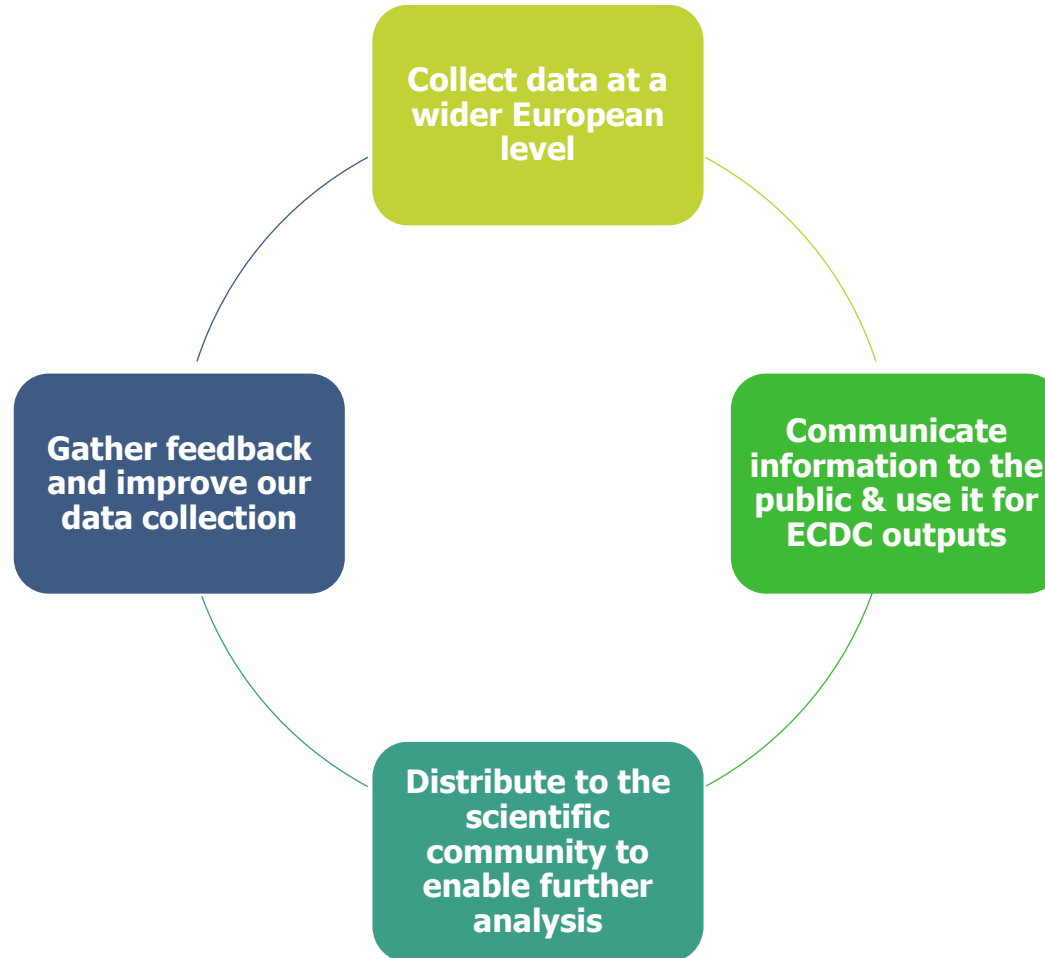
Collect data at a wider European level

Communicate information to the public & use it for ECDC outputs

Distribute to the scientific community to enable further analysis

Gather feedback and improve our data collection